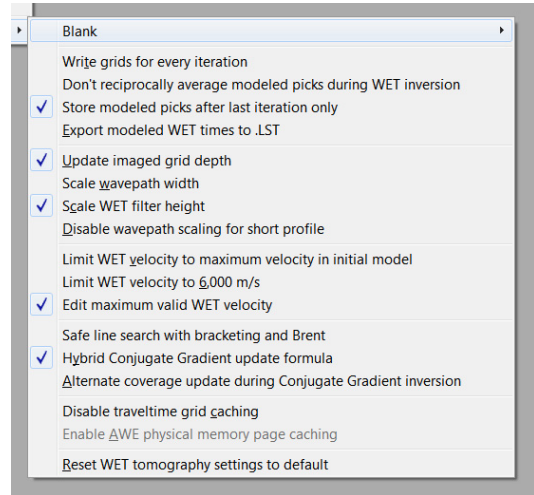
Blank

Write grids for every iteration
Don't reciprocally average modeled picks during WET inversion
Store modeled picks after last iteration only
Export modeled WET times to .LST

Update imaged grid depth
Scale wavepath width
Scale WET filter height
Disable wavepath scaling for short profile

Limit WET velocity to maximum velocity in initial model
Limit WET velocity to 6,000 m/s
Edit maximum valid WET velocity

Safe line search with bracketing and Brent
Hybrid Conjugate Gradient update formula
Alternate coverage update during Conjugate Gradient inversion

Disable traveltime grid caching
Enable AWE physical memory page caching

Reset WET tomography settings to default